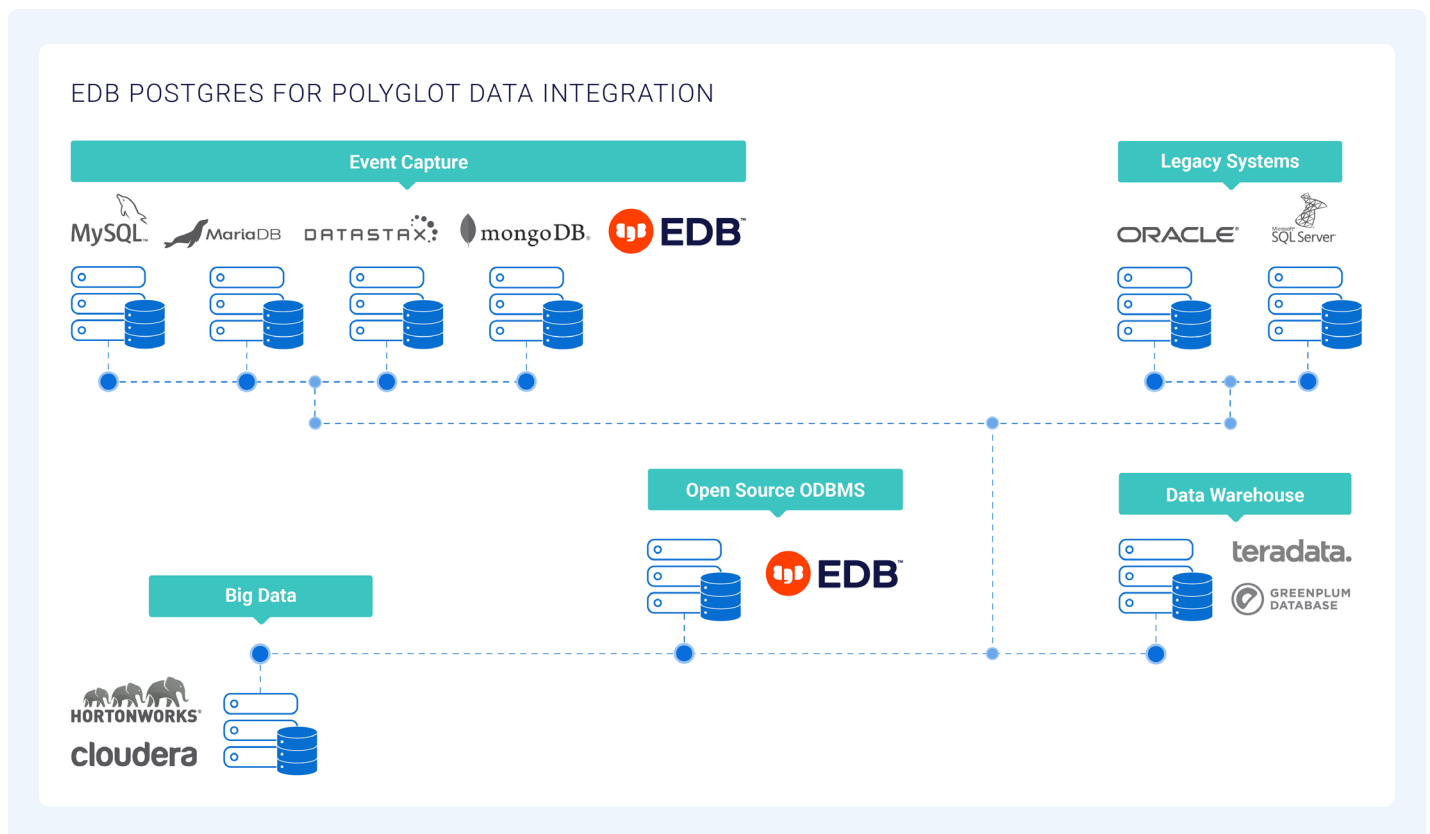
EDB POSTGRES FOR POLYGLOT DATA INTEGRATION

Event Capture

MySQL MariaDB DATASTAX mongoDB EDB

Legacy Systems

ORACLE Microsoft SQL Server

Open Source ODBMS

EDB

Data Warehouse

teradata.

GREENPLUM DATABASE

Big Data

HORTONWORKS

cloudera